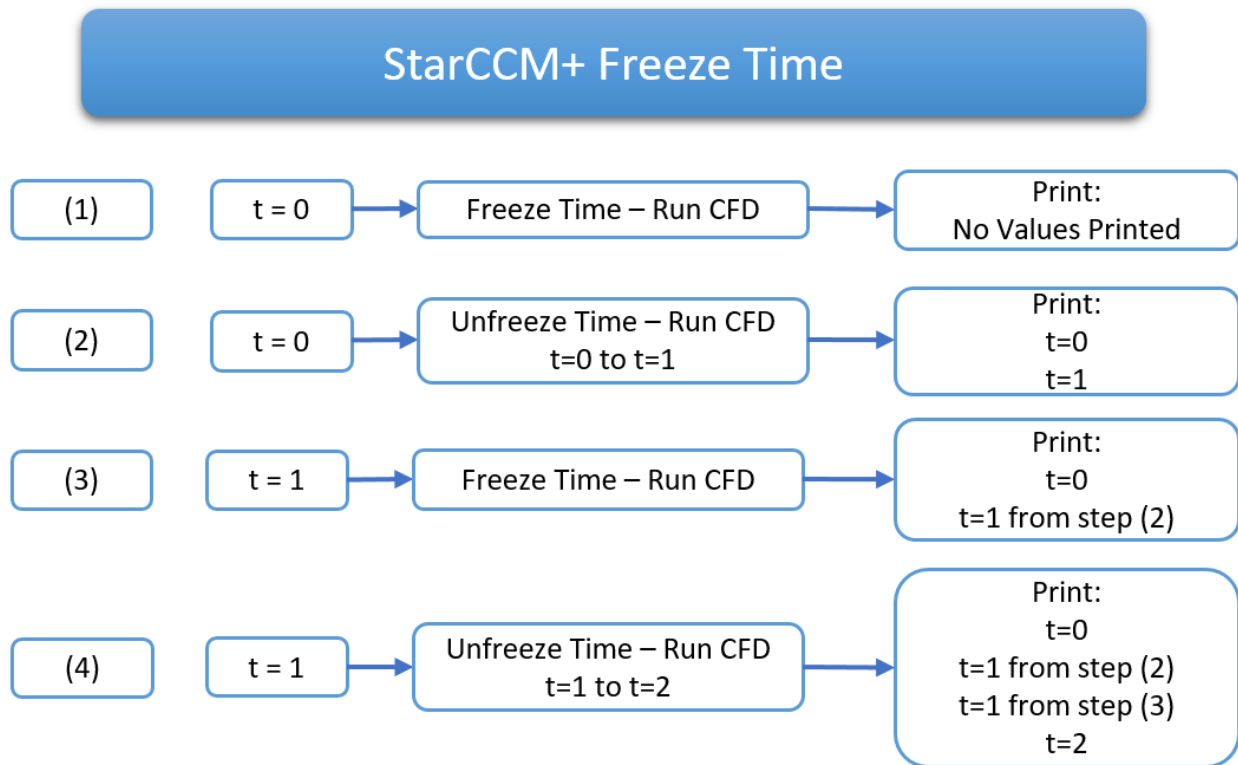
StarCCM+ Freeze Time

(1)

t = 0

Freeze Time – Run CFD

Print:
No Values Printed

(2)

t = 0

Unfreeze Time – Run CFD
t=0 to t=1

Print:
t=0
t=1

(3)

t = 1

Freeze Time – Run CFD

Print:
t=0
t=1 from step (2)

(4)

t = 1

Unfreeze Time – Run CFD
t=1 to t=2

Print:
t=0
t=1 from step (2)
t=1 from step (3)
t=2